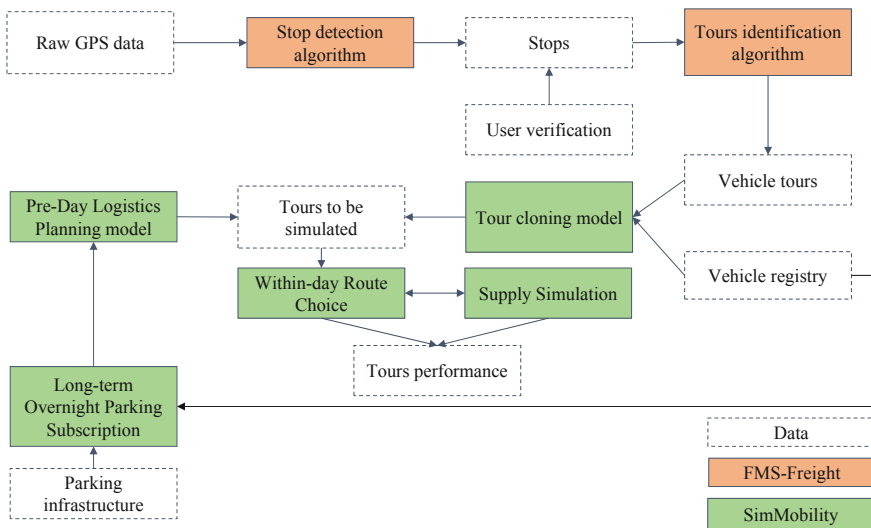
Raw GPS data

Stop detection algorithm

Stops

Tours identification algorithm

User verification

Vehicle tours

Pre-Day Logistics Planning model

Tours to be simulated

Tour cloning model

Vehicle registry

Within-day Route Choice

Supply Simulation

Tours performance

Long-term Overnight Parking Subscription

Parking infrastructure

Data

FMS-Freight

SimMobility